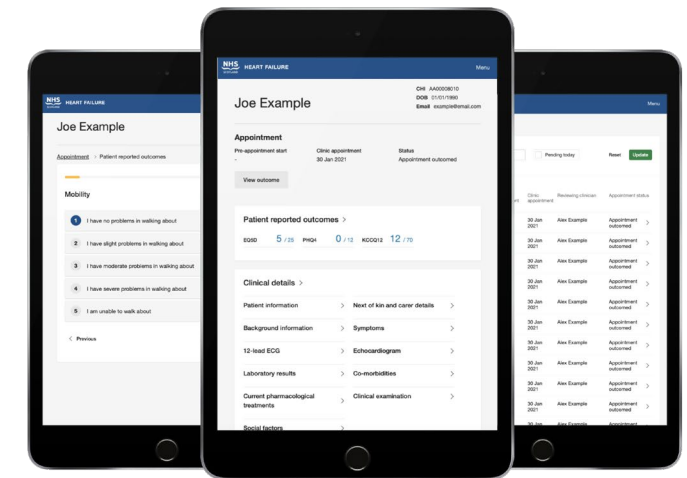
NHS SCOTLAND HEART FAILURE

Joe Example

Appointment > Patient reported outcomes

Mobility

1 I have no problems in walking about

2 I have slight problems in walking about

3 I have moderate problems in walking about

4 I have severe problems in walking about

5 I am unable to walk about

< Previous

NHS SCOTLAND HEART FAILURE Menu

Joe Example

CHI AA0003810
DOB 01/01/1990
Email example@email.com

Appointment

Pre-appointment start
-

Clinic appointment
30 Jan 2021

Status
Appointment outcomed

View outcome

Patient reported outcomes >

EQ5D 5 / 25 PHQ4 0 / 13 KCCQ12 12 / 70

Clinical details >

Patient information >
Next of kin and carer details >
Background information >
Symptoms >
12-lead ECG >
Echocardiogram >
Laboratory results >
Co-morbidities >
Current pharmacological treatments >
Clinical examination >
Social factors >

Menu

Pending today Reset Update

| Clinic appointment | Reviewing clinician | Appointment status |
|---|---|---|
| 30 Jan 2021 | Alex Example | Appointment outcomed |
| 30 Jan 2021 | Alex Example | Appointment outcomed |
| 30 Jan 2021 | Alex Example | Appointment outcomed |
| 30 Jan 2021 | Alex Example | Appointment outcomed |
| 30 Jan 2021 | Alex Example | Appointment outcomed |
| 30 Jan 2021 | Alex Example | Appointment outcomed |
| 30 Jan 2021 | Alex Example | Appointment outcomed |
| 30 Jan 2021 | Alex Example | Appointment outcomed |
| 30 Jan 2021 | Alex Example | Appointment outcomed |
| 30 Jan 2021 | Alex Example | Appointment outcomed |